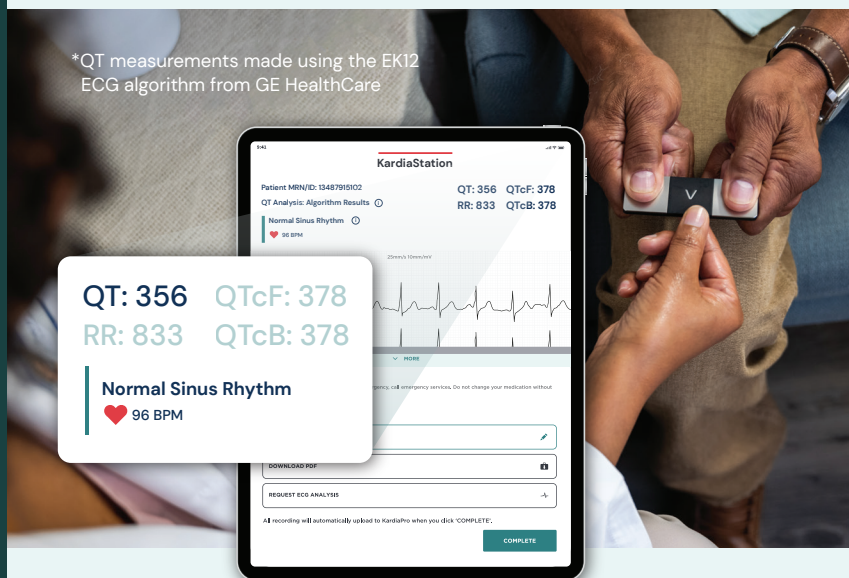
*QT measurements made using the EK12 ECG algorithm from GE HealthCare

KardiaStation

Patient MRN/ID: 13487915102

QT Analysis: Algorithm Results

QT: 356 QTcF: 378
RR: 833 QTcB: 378

Normal Sinus Rhythm
96 BPM

25mm/s 10mm/mV

QT: 356 QTcF: 378
RR: 833 QTcB: 378

Normal Sinus Rhythm
96 BPM

MORE

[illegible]ergency, call emergency services. Do not change your medication without

DOWNLOAD PDF

REQUEST ECG ANALYSIS

All recording will automatically upload to KardiaPro when you click 'COMPLETE'.

COMPLETE